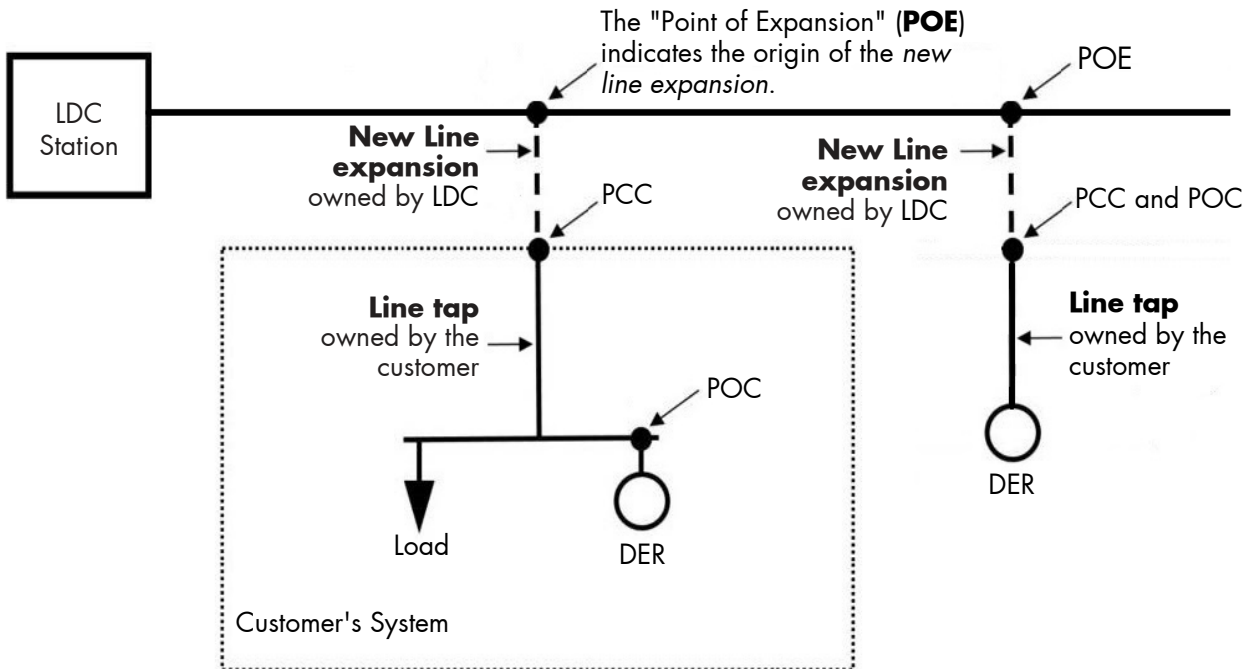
The "Point of Expansion" (**POE**) indicates the origin of the *new line expansion*.

POE

LDC Station

**New Line expansion** owned by LDC

PCC

**New Line expansion** owned by LDC

PCC and POC

**Line tap** owned by the customer

POC

**Line tap** owned by the customer

DER

Load

DER

Customer's System